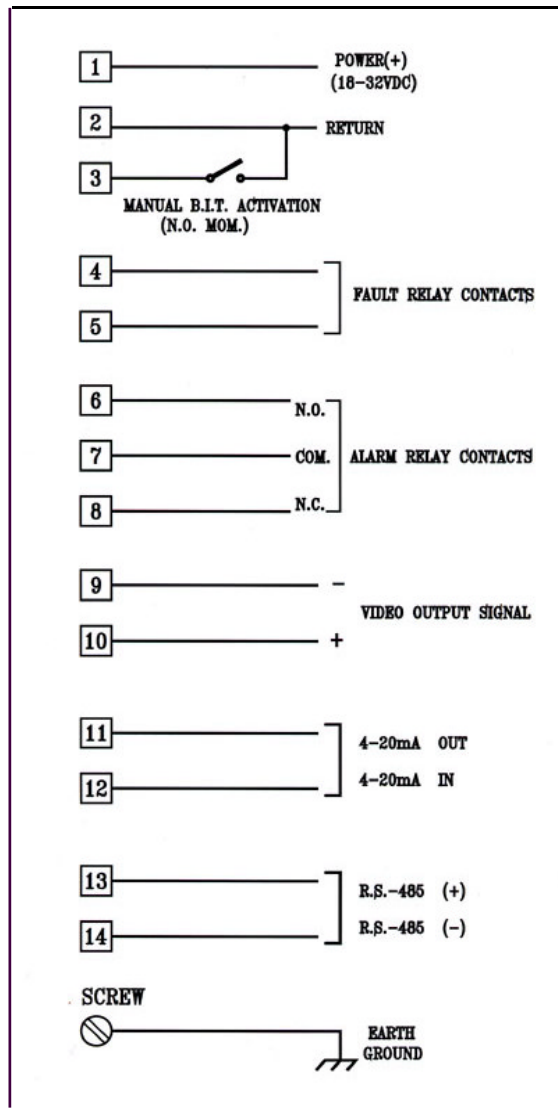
1 POWER(+) (18-32VDC)

2 RETURN

3

MANUAL B.I.T. ACTIVATION (N.O. MOM.)

4

5

FAULT RELAY CONTACTS

6 N.O.

7 COM.

8 N.C.

ALARM RELAY CONTACTS

9 −

10 +

VIDEO OUTPUT SIGNAL

11 4-20mA OUT

12 4-20mA IN

13 R.S.-485 (+)

14 R.S.-485 (−)

SCREW

EARTH GROUND